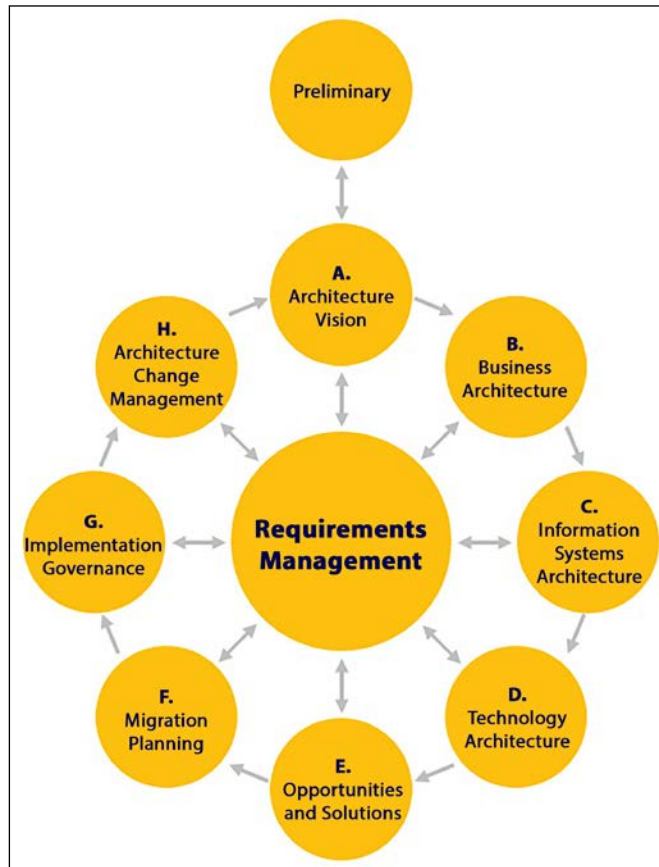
Preliminary

A.
Architecture
Vision

H.
Architecture
Change
Management

B.
Business
Architecture

Requirements
Management

G.
Implementation
Governance

C.
Information
Systems
Architecture

F.
Migration
Planning

D.
Technology
Architecture

E.
Opportunities
and Solutions